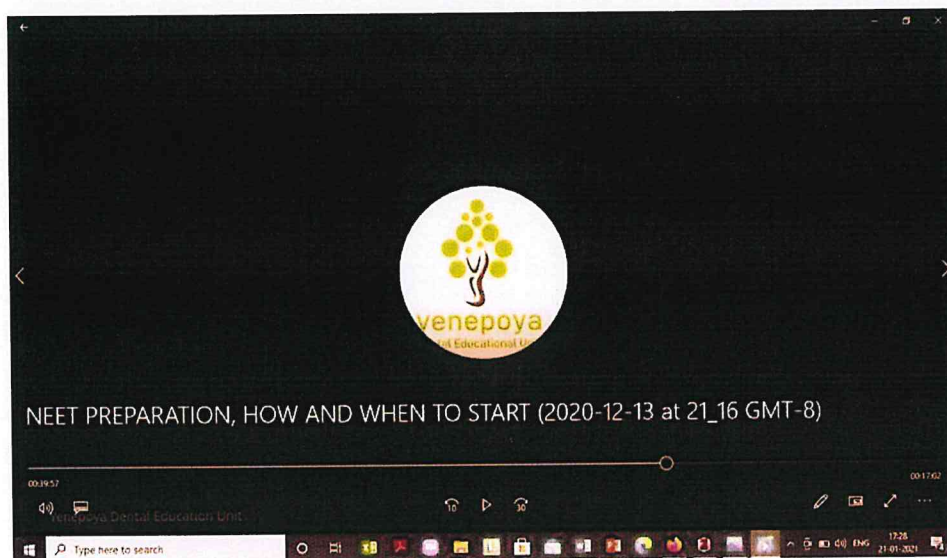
venepoya
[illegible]tal Educational U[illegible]

NEET PREPARATION, HOW AND WHEN TO START (2020-12-13 at 21_16 GMT-8)

00:39:57

00:17:02

10

30

Yenepoya Dental Education Unit

Type here to search

ENG

17:28

21-01-2021